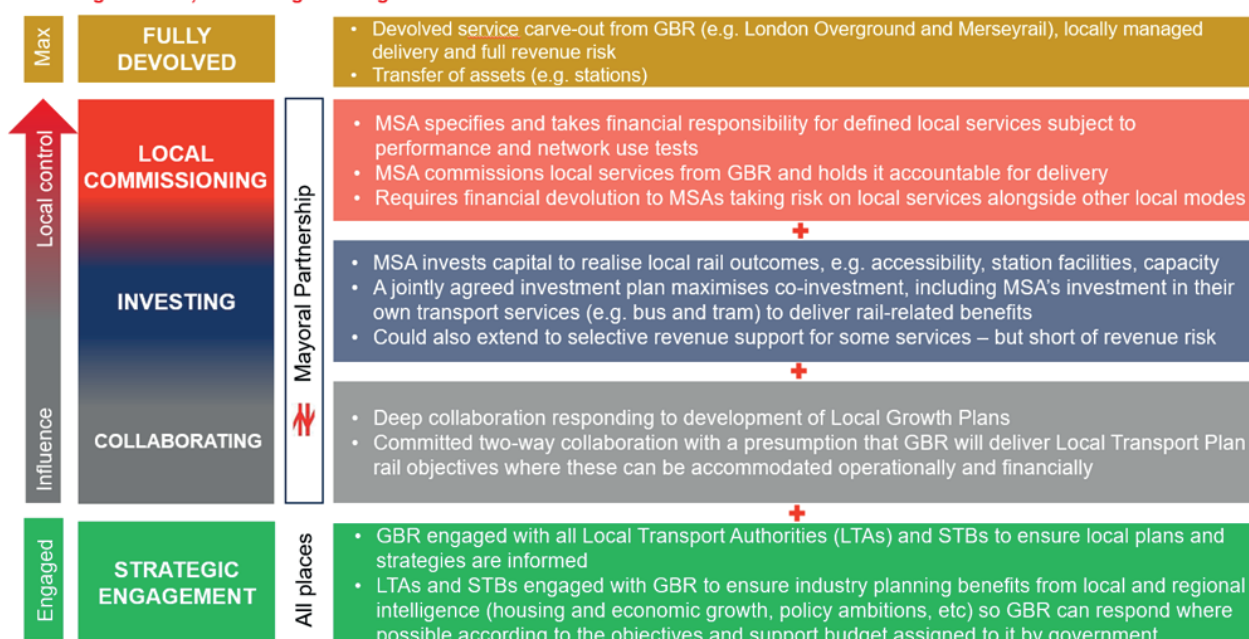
Max

FULLY DEVOLVED

• Devolved service carve-out from GBR (e.g. London Overground and Merseyrail), locally managed delivery and full revenue risk
• Transfer of assets (e.g. stations)

Local control

Influence

LOCAL COMMISSIONING

INVESTING

COLLABORATING

Mayoral Partnership

• MSA specifies and takes financial responsibility for defined local services subject to performance and network use tests
• MSA commissions local services from GBR and holds it accountable for delivery
• Requires financial devolution to MSAs taking risk on local services alongside other local modes

+

• MSA invests capital to realise local rail outcomes, e.g. accessibility, station facilities, capacity
• A jointly agreed investment plan maximises co-investment, including MSA's investment in their own transport services (e.g. bus and tram) to deliver rail-related benefits
• Could also extend to selective revenue support for some services – but short of revenue risk

+

• Deep collaboration responding to development of Local Growth Plans
• Committed two-way collaboration with a presumption that GBR will deliver Local Transport Plan rail objectives where these can be accommodated operationally and financially

+

Engaged

STRATEGIC ENGAGEMENT

All places

• GBR engaged with all Local Transport Authorities (LTAs) and STBs to ensure local plans and strategies are informed
• LTAs and STBs engaged with GBR to ensure industry planning benefits from local and regional intelligence (housing and economic growth, policy ambitions, etc) so GBR can respond where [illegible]